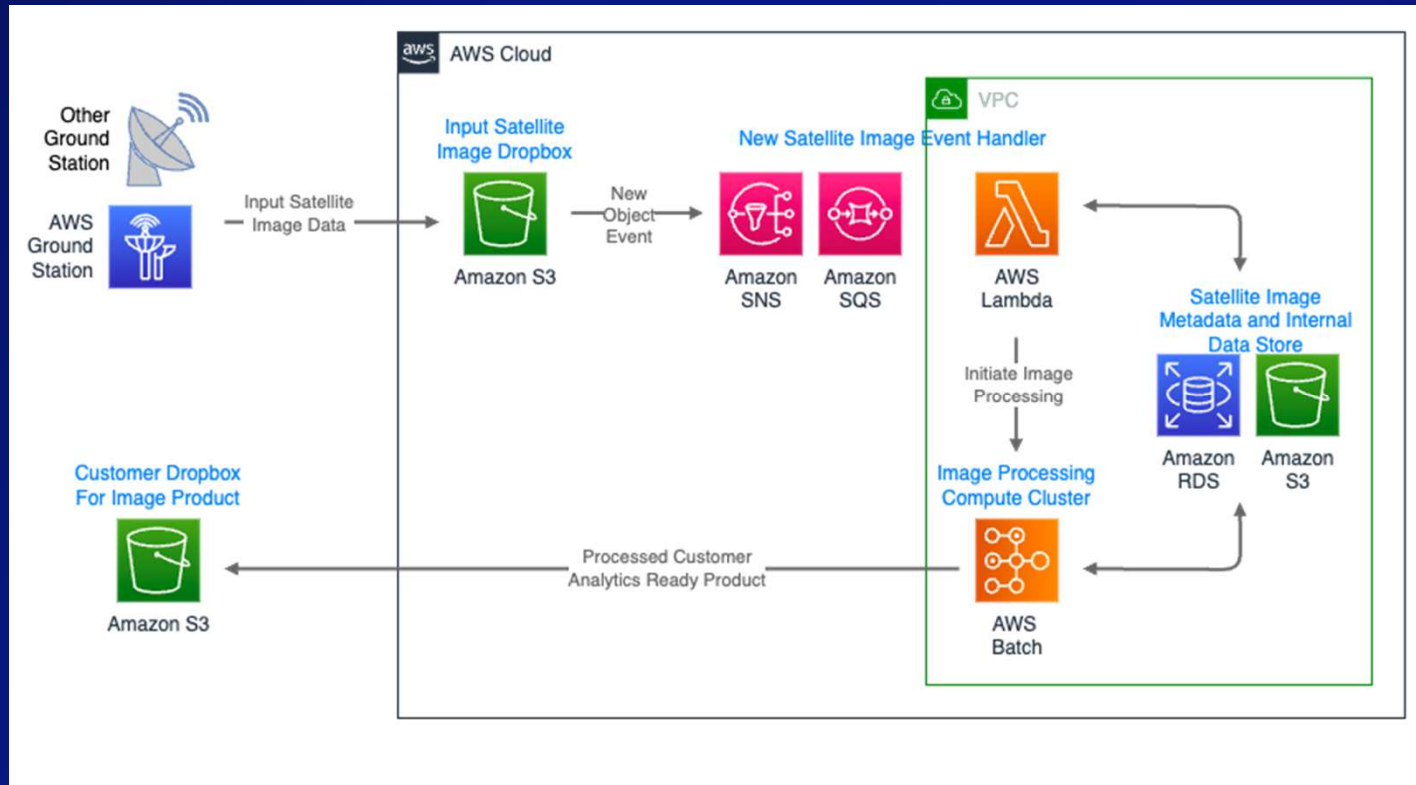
aws AWS Cloud

VPC

Other Ground Station

AWS Ground Station

Input Satellite Image Data

Input Satellite Image Dropbox

Amazon S3

New Object Event

New Satellite Image Event Handler

Amazon SNS

Amazon SQS

AWS Lambda

Initiate Image Processing

Satellite Image Metadata and Internal Data Store

Amazon RDS

Amazon S3

Image Processing Compute Cluster

AWS Batch

Processed Customer Analytics Ready Product

Customer Dropbox For Image Product

Amazon S3